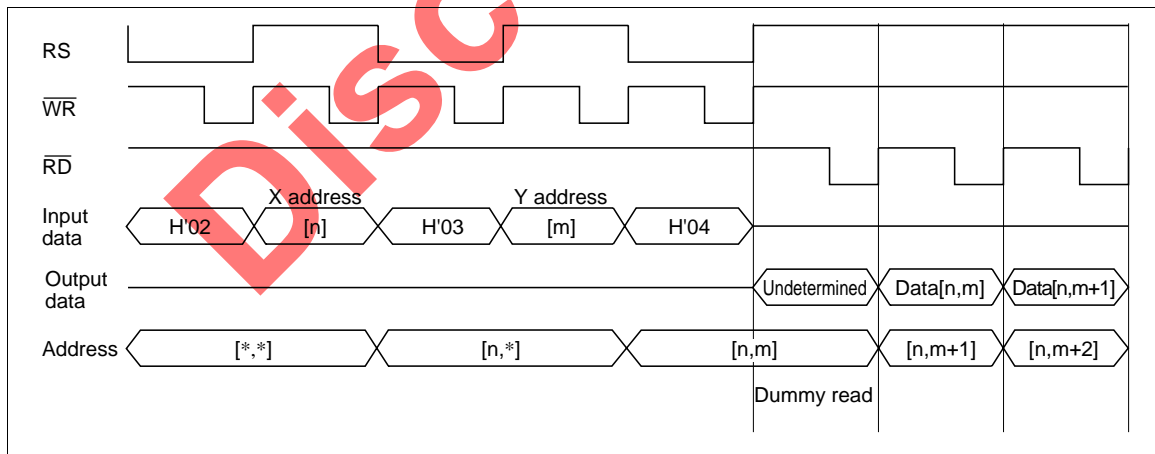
RS

$\overline{WR}$

$\overline{RD}$

Input data

X address

Y address

H'02

[n]

H'03

[m]

H'04

Output data

Undetermined

Data[n,m]

Data[n,m+1]

Address

[*,*]

[n,*]

[n,m]

[n,m+1]

[n,m+2]

Dummy read

Disc